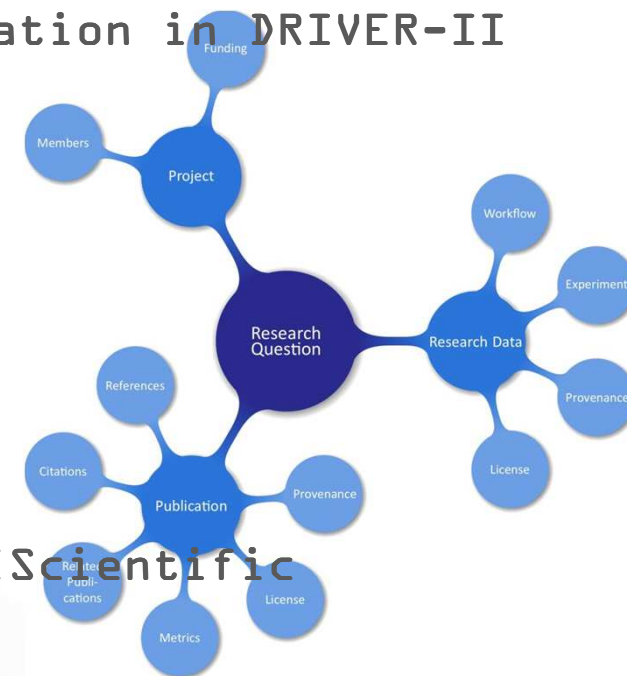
ation in DRIVER-II

Funding

Members

Project

Workflow

Experiment

Research Question

Research Data

Provenance

References

License

Citations

Publication

Provenance

Scientific

Related Publications

License

Metrics